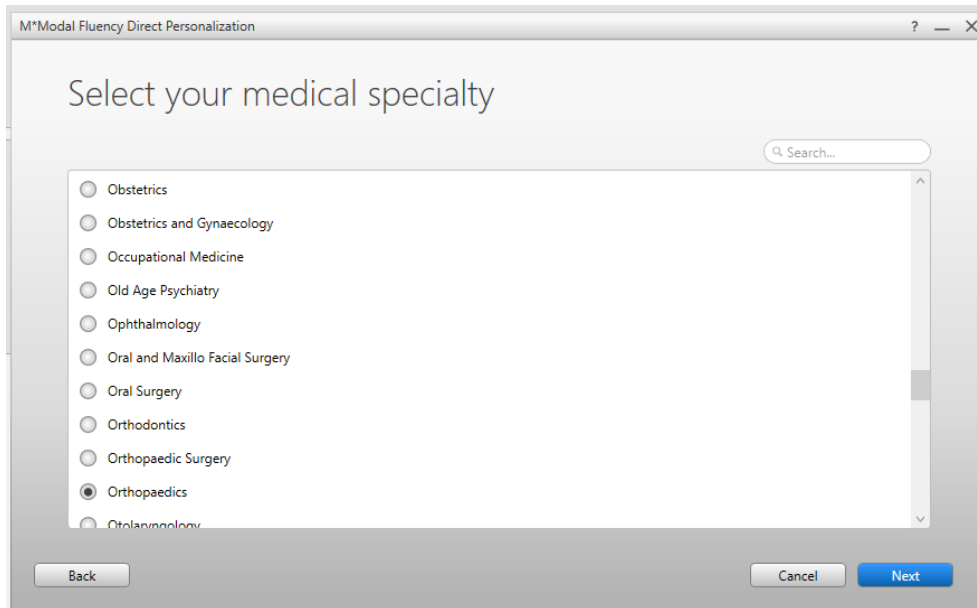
M*Modal Fluency Direct Personalization

? — X

Select your medical specialty

Search...

Obstetrics

Obstetrics and Gynaecology

Occupational Medicine

Old Age Psychiatry

Ophthalmology

Oral and Maxillo Facial Surgery

Oral Surgery

Orthodontics

Orthopaedic Surgery

Orthopaedics

Otolaryngology

Back

Cancel

Next